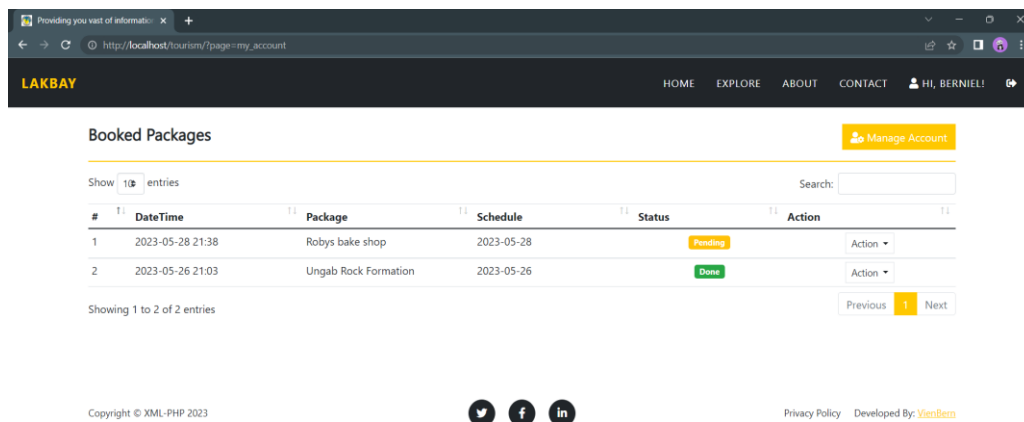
Providing you vast of informatio ×
+

http://localhost/tourism/?page=my_account

LAKBAY

HOME EXPLORE ABOUT CONTACT HI, BERNIEL!

Booked Packages

Manage Account

Show 10 entries

Search:

| # | DateTime | Package | Schedule | Status | Action |
|---|---|---|---|---|---|
| 1 | 2023-05-28 21:38 | Robys bake shop | 2023-05-28 | Pending | Action |
| 2 | 2023-05-26 21:03 | Ungab Rock Formation | 2023-05-26 | Done | Action |

Showing 1 to 2 of 2 entries

Previous 1 Next

Copyright © XML-PHP 2023

Privacy Policy Developed By: VienBern